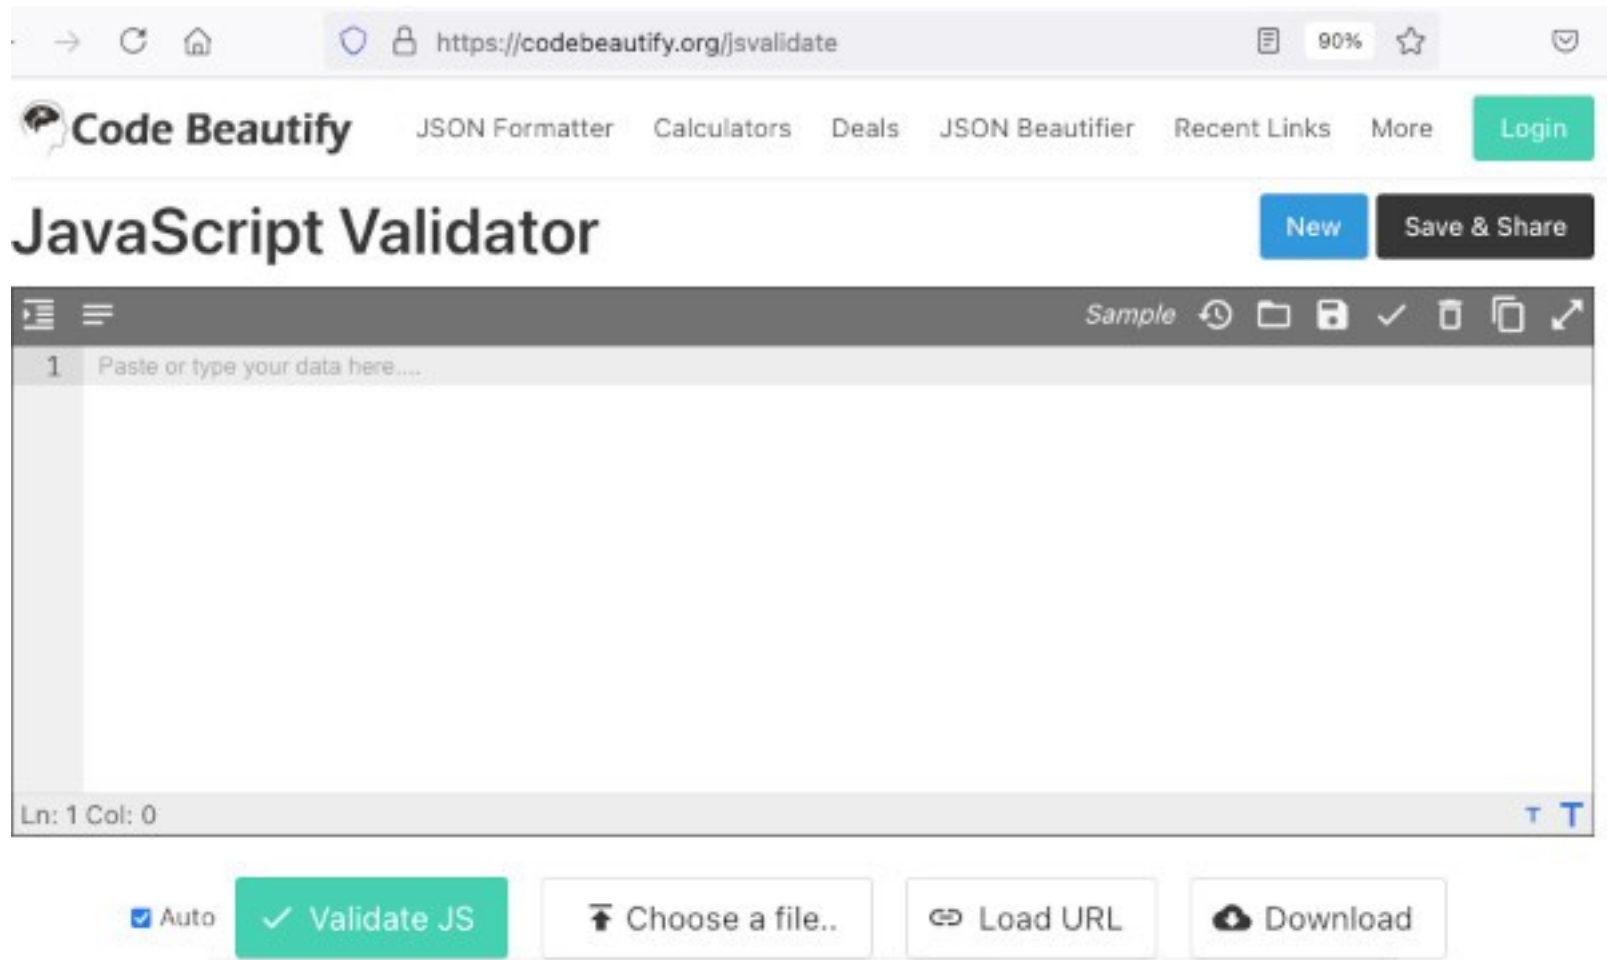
https://codebeautify.org/jsvalidate 90%

Code Beautify JSON Formatter Calculators Deals JSON Beautifier Recent Links More Login

JavaScript Validator

New Save & Share

Sample

1 Paste or type your data here....

Ln: 1 Col: 0

Auto Validate JS Choose a file.. Load URL Download